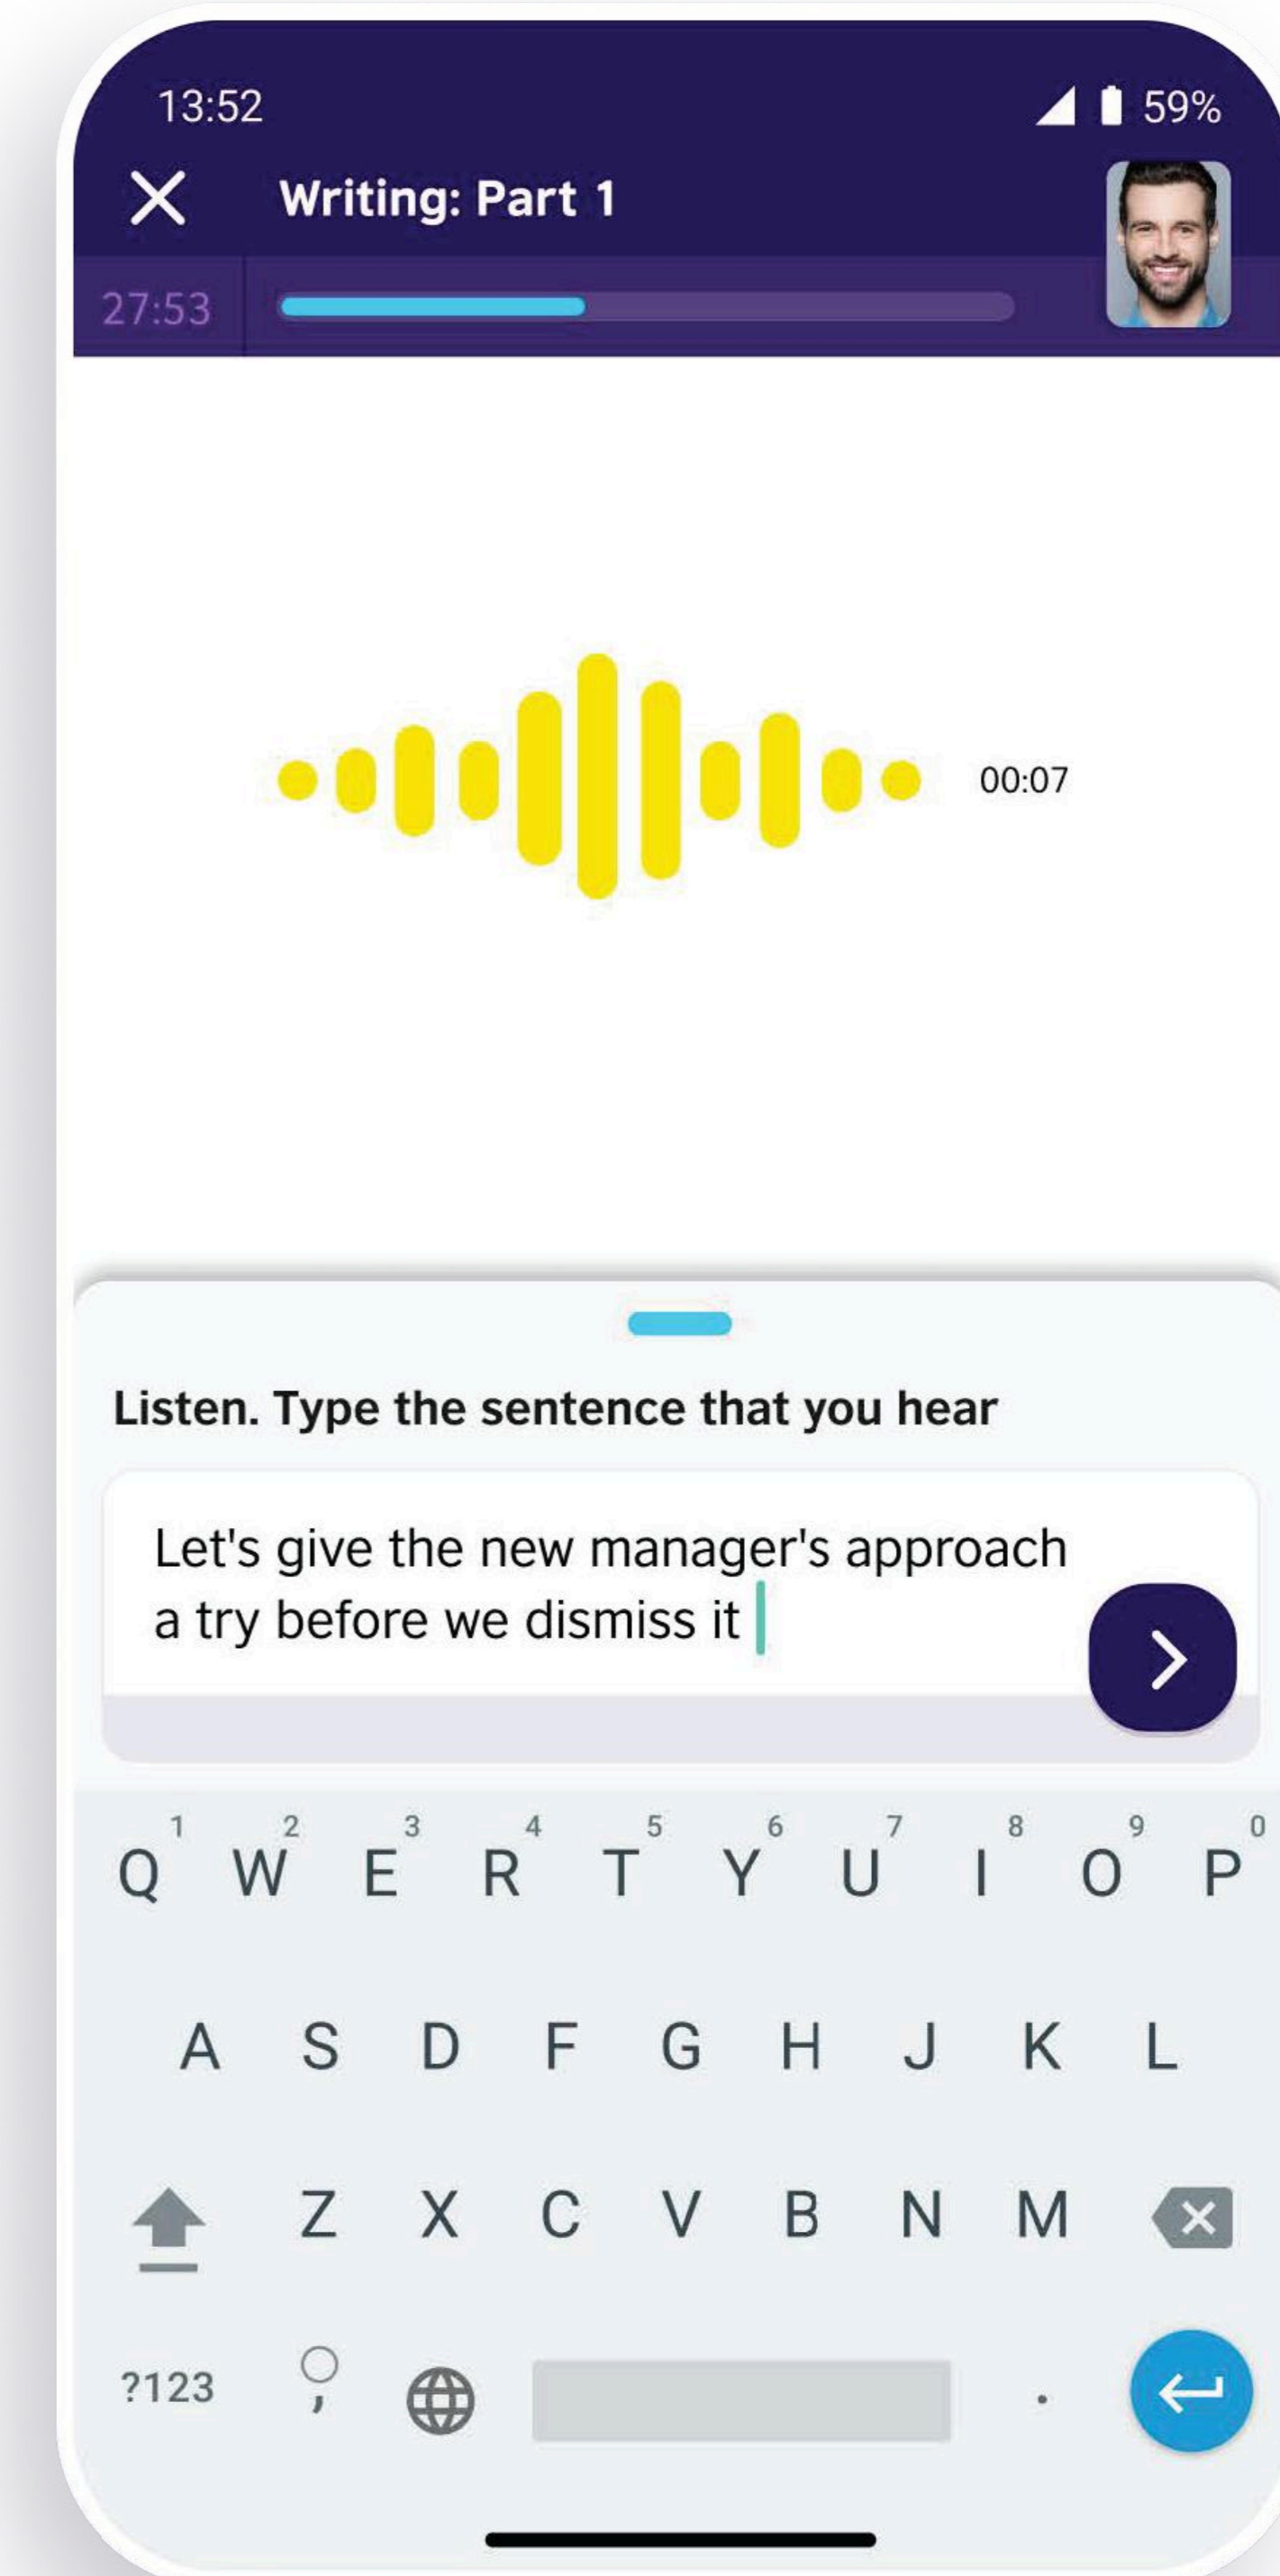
13:52
59%

Writing: Part 1

27:53

00:07

Listen. Type the sentence that you hear

Let's give the new manager's approach a try before we dismiss it

1 2 3 4 5 6 7 8 9 0
Q W E R T Y U I O P
A S D F G H J K L
Z X C V B N M
?123 , .